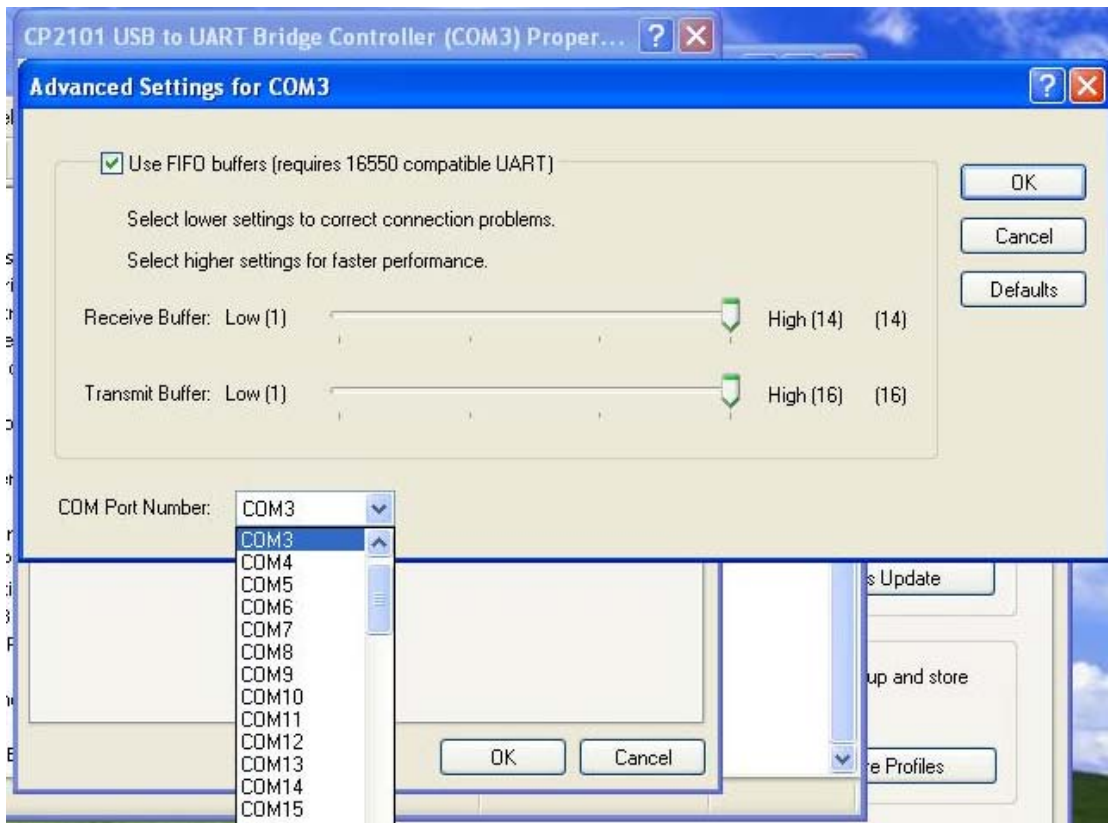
CP2101 USB to UART Bridge Controller (COM3) Proper...

Advanced Settings for COM3

Use FIFO buffers (requires 16550 compatible UART)

Select lower settings to correct connection problems.

Select higher settings for faster performance.

Receive Buffer: Low (1) High (14) (14)

Transmit Buffer: Low (1) High (16) (16)

OK

Cancel

Defaults

COM Port Number: COM3

COM3
COM4
COM5
COM6
COM7
COM8
COM9
COM10
COM11
COM12
COM13
COM14
COM15

s Update

up and store

e Profiles

OK

Cancel